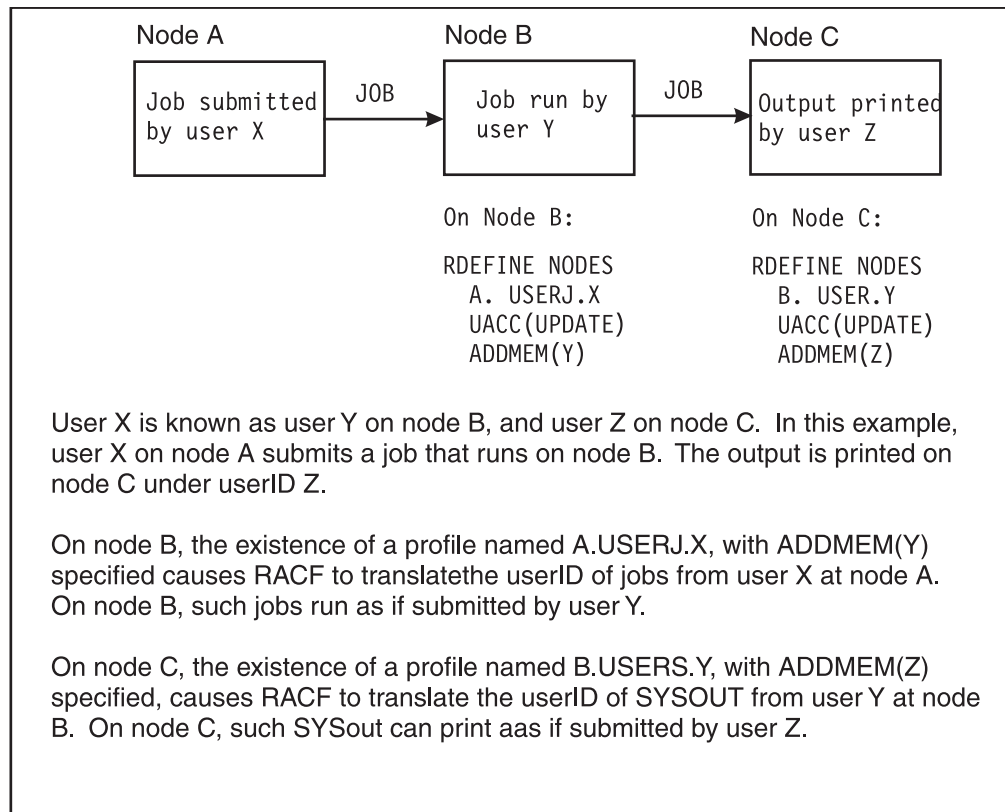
Node A

Job submitted by user X

JOB

Node B

Job run by user Y

JOB

Node C

Output printed by user Z

On Node B:

RDEFINE NODES
A. USERJ.X
UACC(UPDATE)
ADDMEM(Y)

On Node C:

RDEFINE NODES
B. USER.Y
UACC(UPDATE)
ADDMEM(Z)

User X is known as user Y on node B, and user Z on node C. In this example, user X on node A submits a job that runs on node B. The output is printed on node C under userID Z.

On node B, the existence of a profile named A.USERJ.X, with ADDMEM(Y) specified causes RACF to translatethe userID of jobs from user X at node A. On node B, such jobs run as if submitted by user Y.

On node C, the existence of a profile named B.USERS.Y, with ADDMEM(Z) specified, causes RACF to translate the userID of SYSOUT from user Y at node B. On node C, such SYSout can print aas if submitted by user Z.